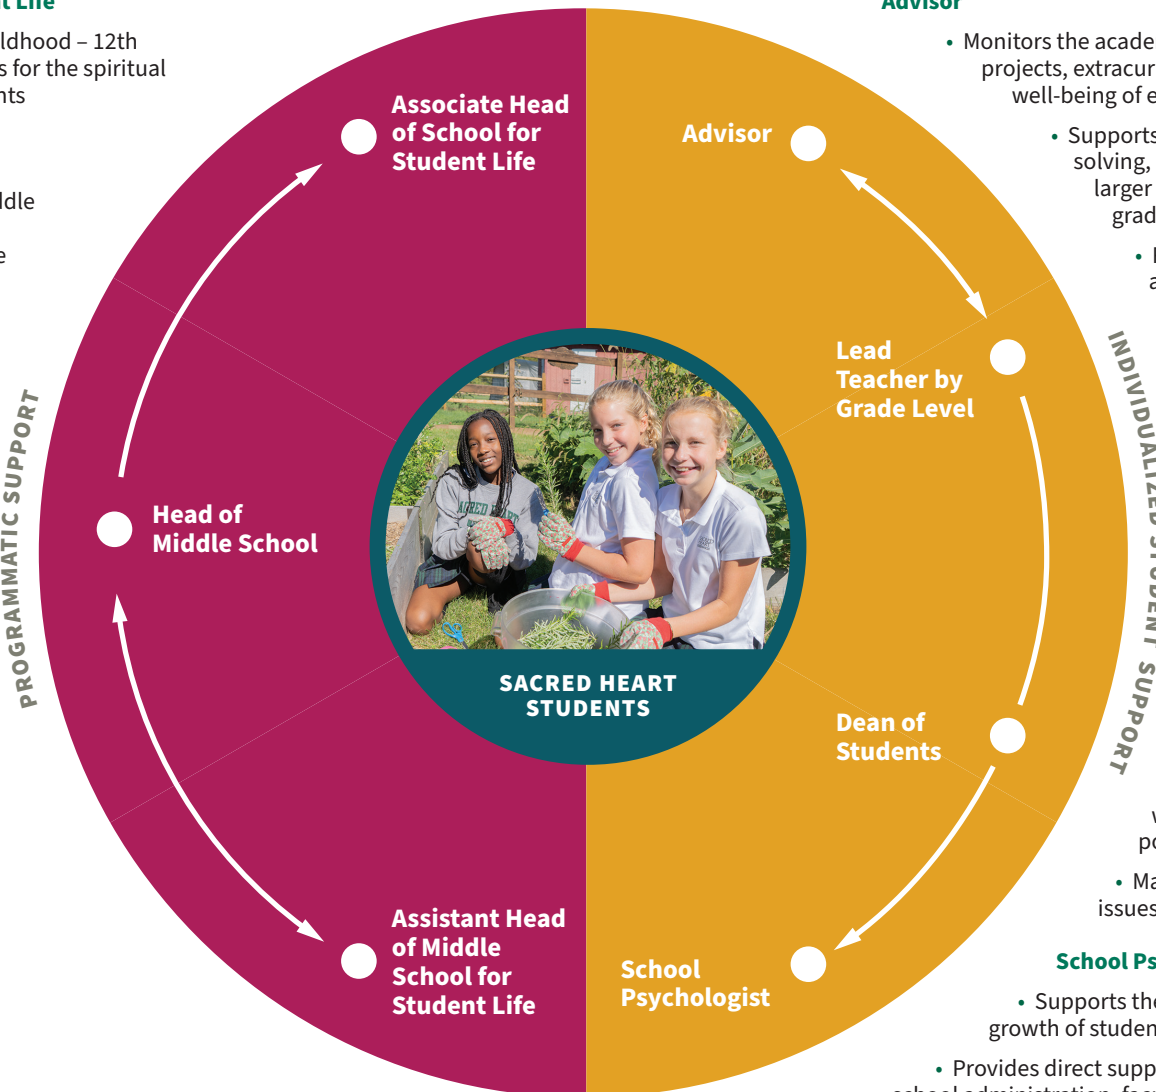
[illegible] Life
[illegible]ldhood – 12th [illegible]s for the spiritual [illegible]nts

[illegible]dle

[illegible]e

Advisor
• Monitors the acade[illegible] projects, extracur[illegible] well-being of e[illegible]

• Supports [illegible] solving, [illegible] larger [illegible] grad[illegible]

• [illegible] a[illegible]

Associate Head of School for Student Life

Advisor

Lead Teacher by Grade Level

Head of Middle School

PROGRAMMATIC SUPPORT

INDIVIDUALIZED STUDENT SUPPORT

SACRED HEART STUDENTS

Dean of Students

Assistant Head of Middle School for Student Life

School Psychologist

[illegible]w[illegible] po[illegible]

• Ma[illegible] issues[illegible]

School Ps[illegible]
• Supports the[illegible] growth of studen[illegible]

• Provides direct supp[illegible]